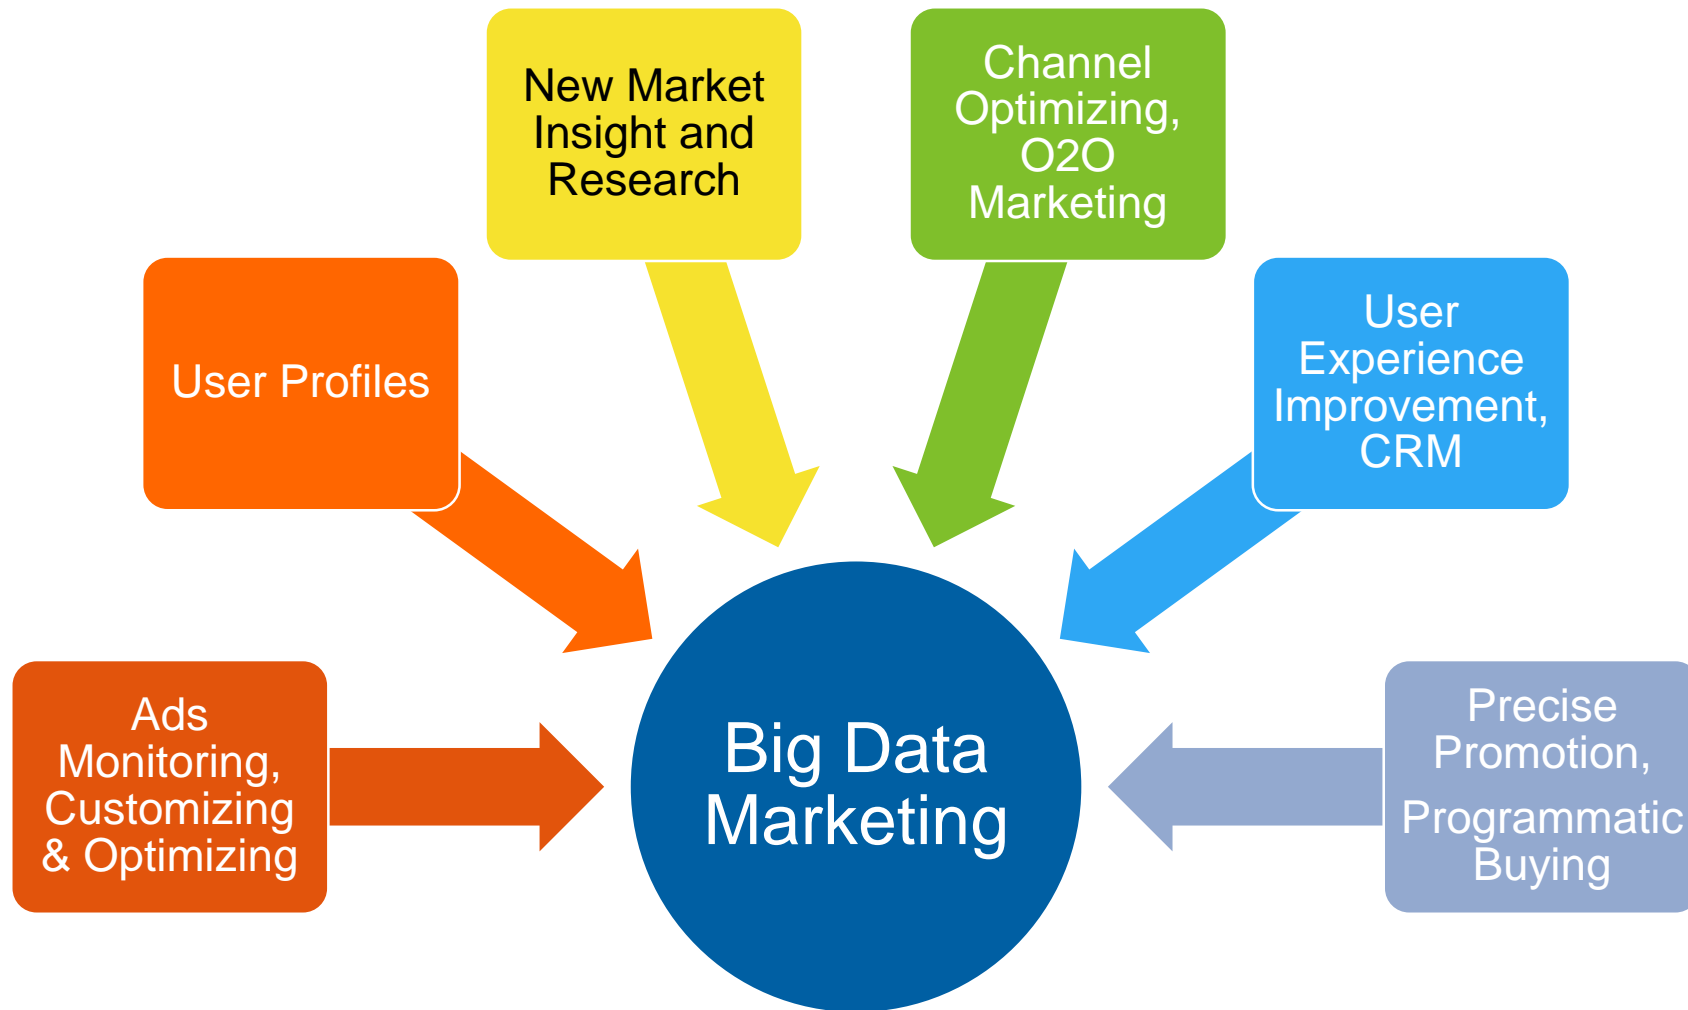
New Market Insight and Research

Channel Optimizing, O2O Marketing

User Profiles

User Experience Improvement, CRM

Ads Monitoring, Customizing & Optimizing

Big Data Marketing

Precise Promotion, Programmatic Buying